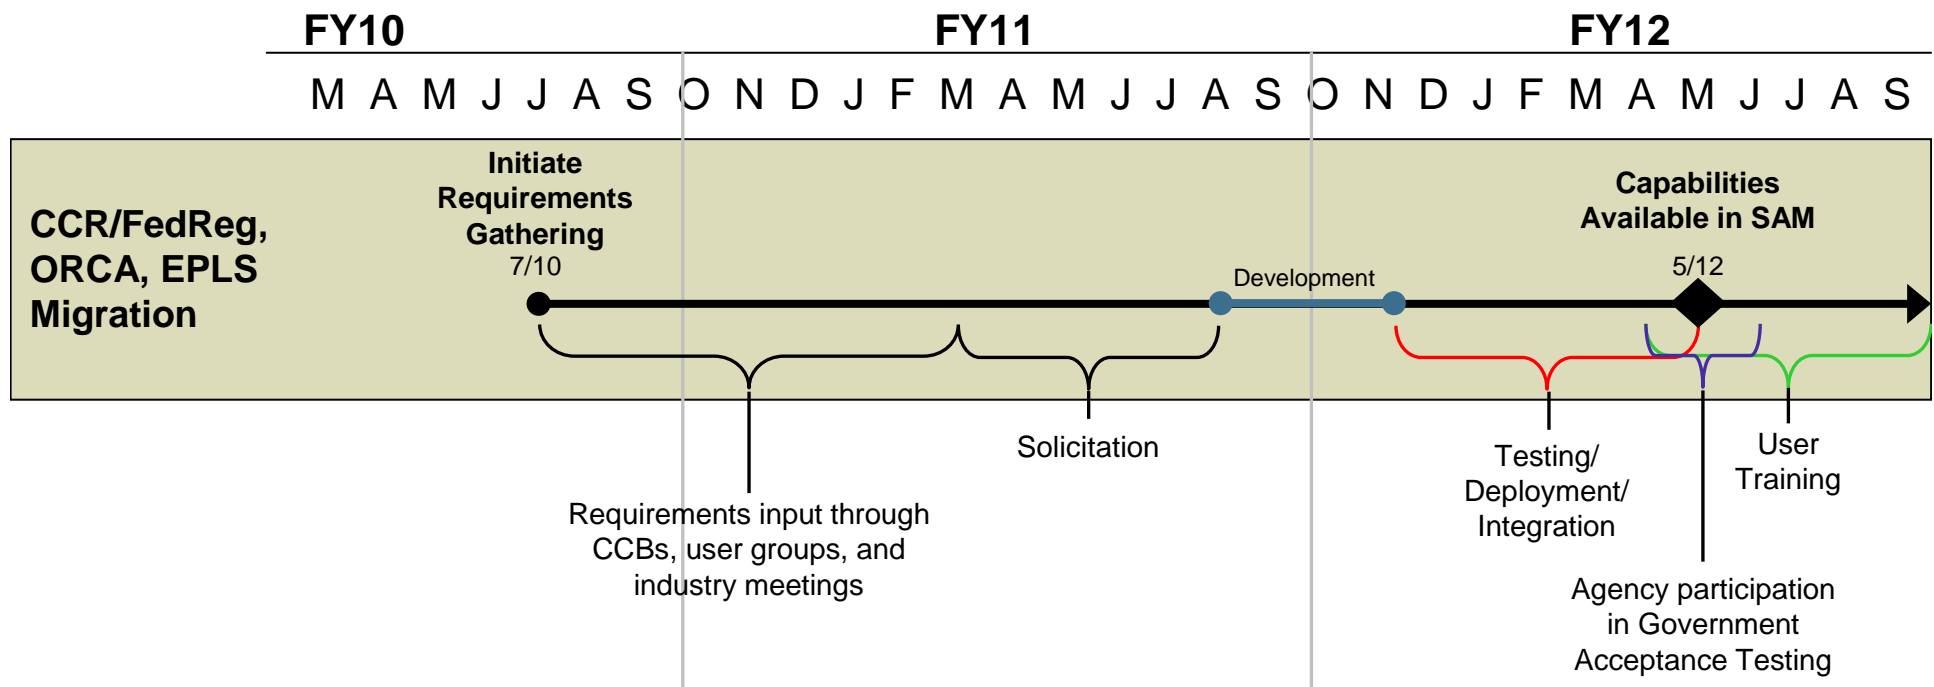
FY10 FY11 FY12

M A M J J A S O N D J F M A M J J A S O N D J F M A M J J A S

CCR/FedReg, ORCA, EPLS Migration

Initiate Requirements Gathering
7/10

Development

Capabilities Available in SAM
5/12

Solicitation

Requirements input through CCBs, user groups, and industry meetings

Testing/ Deployment/ Integration

User Training

Agency participation in Government Acceptance Testing